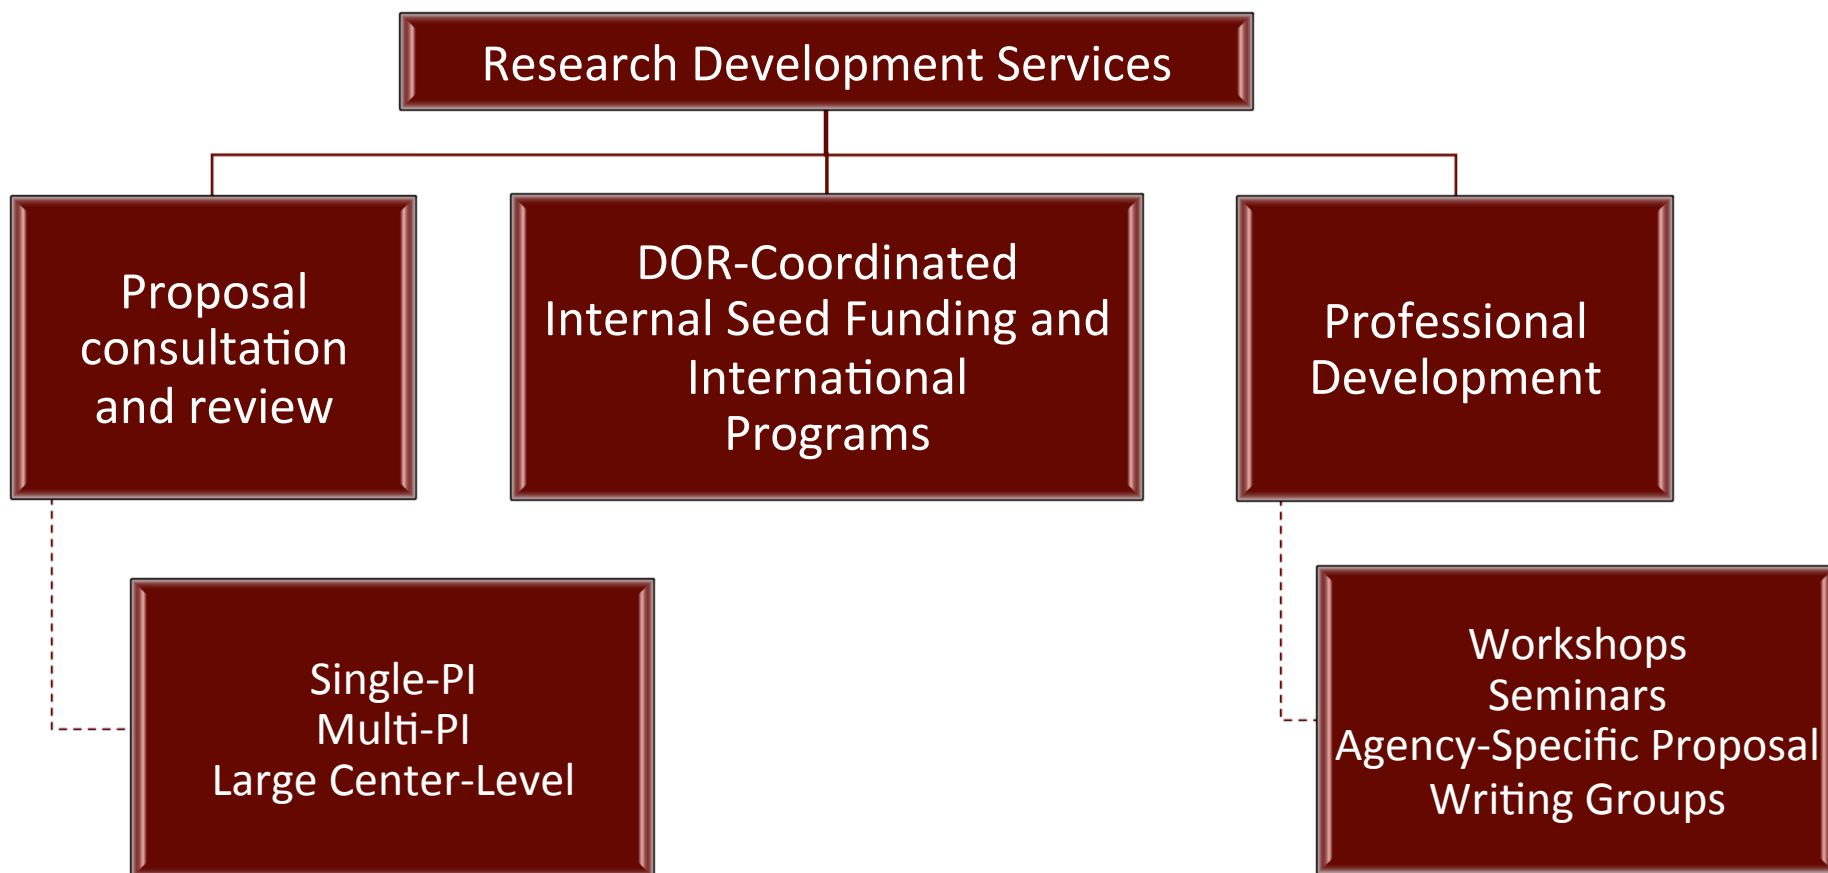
Research Development Services

Proposal consultation and review

DOR-Coordinated Internal Seed Funding and International Programs

Professional Development

Single-PI
Multi-PI
Large Center-Level

Workshops
Seminars
Agency-Specific Proposal Writing Groups